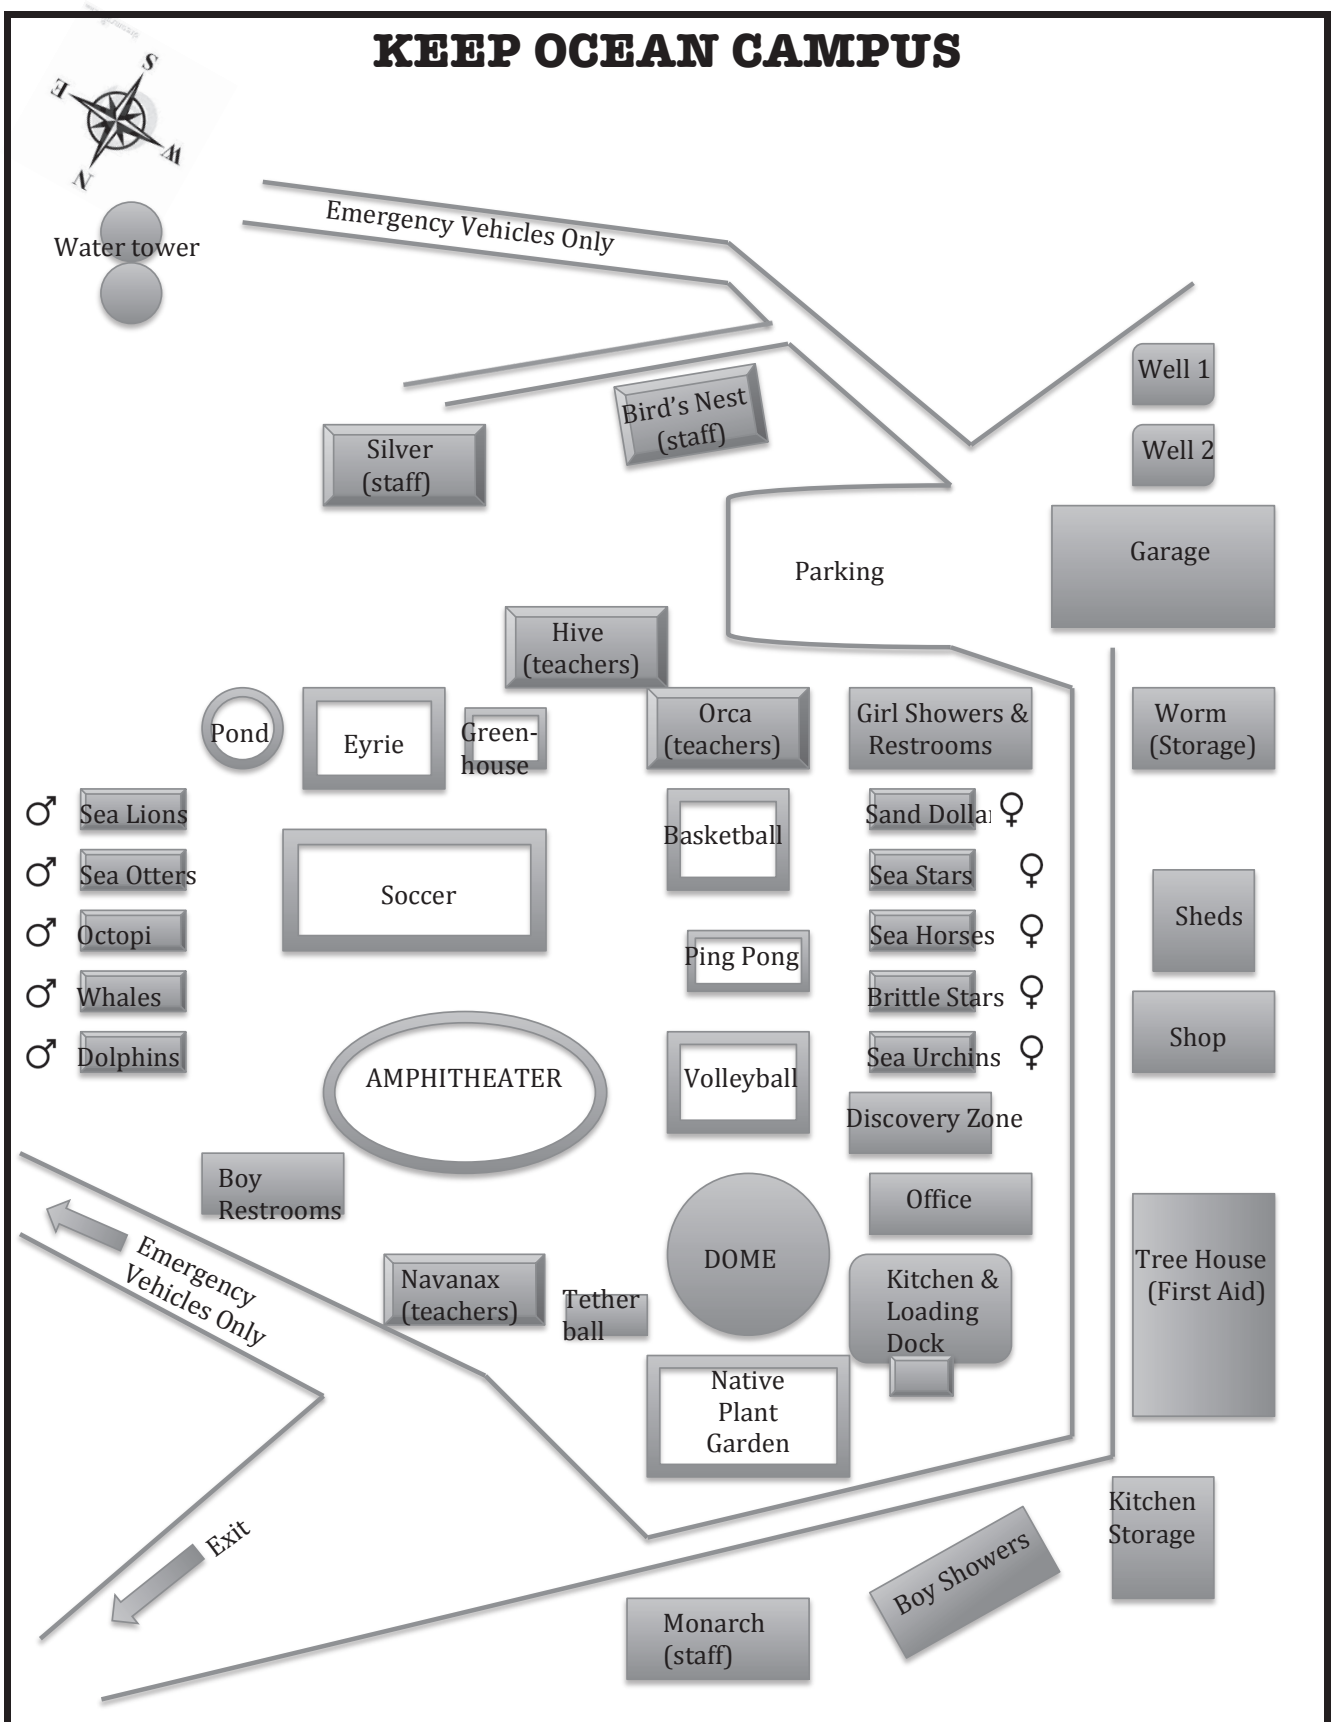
KEEP OCEAN CAMPUS

S
E
W
N

Water tower

Emergency Vehicles Only

Bird's Nest (staff)

Silver (staff)

Well 1

Well 2

Garage

Parking

Hive (teachers)

Pond

Eyrie

Green-house

Orca (teachers)

Girl Showers & Restrooms

Worm (Storage)

♂ Sea Lions

♂ Sea Otters

♂ Octopi

♂ Whales

♂ Dolphins

Soccer

Basketball

Sand Dolla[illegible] ♀

Sea Stars ♀

Sea Horses ♀

Brittle Stars ♀

Sea Urchins ♀

Sheds

Shop

Ping Pong

AMPHITHEATER

Volleyball

Discovery Zone

Boy Restrooms

Office

Emergency Vehicles Only

Navanax (teachers)

Tether ball

DOME

Kitchen & Loading Dock

Tree House (First Aid)

Native Plant Garden

Kitchen Storage

Exit

Boy Showers

Monarch (staff)